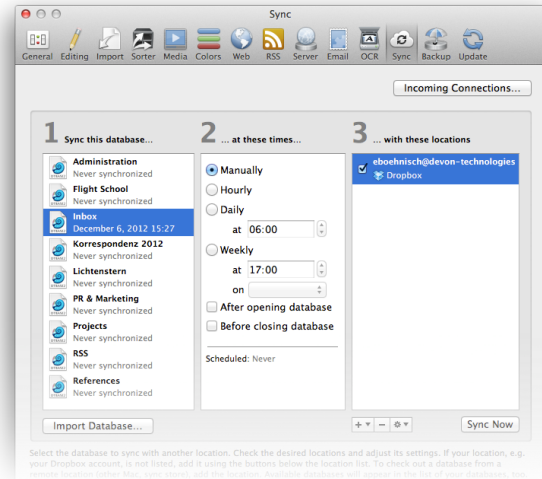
Sync

General Editing Import Sorter Media Colors Web RSS Server Email OCR Sync Backup Update

Incoming Connections...

1 Sync this database...

Administration
Never synchronized
Flight School
Never synchronized
Inbox
December 6, 2012 15:27
Korrespondenz 2012
Never synchronized
Lichtenstern
Never synchronized
PR & Marketing
Never synchronized
Projects
Never synchronized
RSS
Never synchronized
References
Never synchronized

Import Database...

2 ... at these times...

Manually
Hourly
Daily
at 06:00
Weekly
at 17:00
on
After opening database
Before closing database

Scheduled: Never

3 ... with these locations

eboehnisch@devon-technologies
Dropbox

Sync Now

Select the database to sync with another location. Check the desired locations and adjust its settings. If your location, e.g. your Dropbox account, is not listed, add it using the buttons below the location list. To check out a database from a remote location (other Mac, sync store), add the location. Available databases will appear in the list of your databases, too.